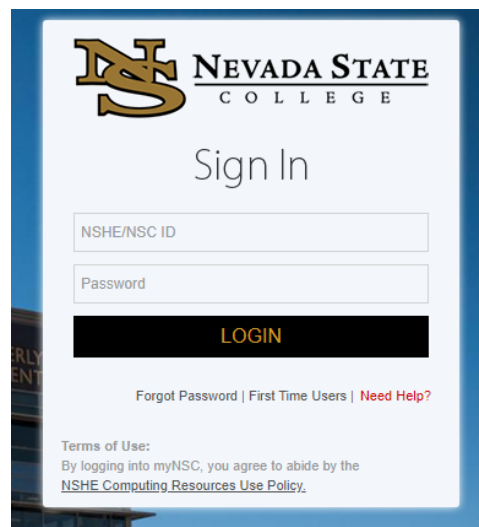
NS NEVADA STATE COLLEGE

Sign In

NSHE/NSC ID

Password

LOGIN

Forgot Password | First Time Users | Need Help?

Terms of Use:
By logging into myNSC, you agree to abide by the NSHE Computing Resources Use Policy.

ERLY
ENT